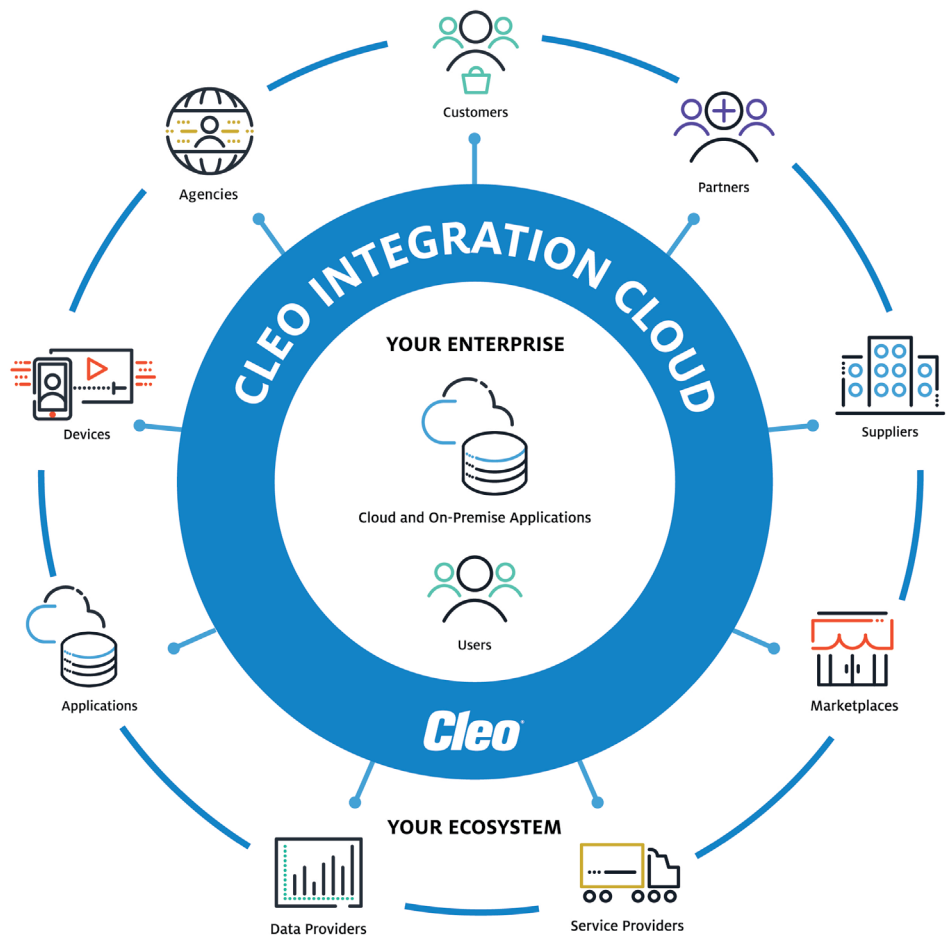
Customers

Partners

Agencies

CLEO INTEGRATION CLOUD

YOUR ENTERPRISE

Suppliers

Devices

Cloud and On-Premise Applications

Users

Applications

Marketplaces

Cleo

YOUR ECOSYSTEM

Data Providers

Service Providers